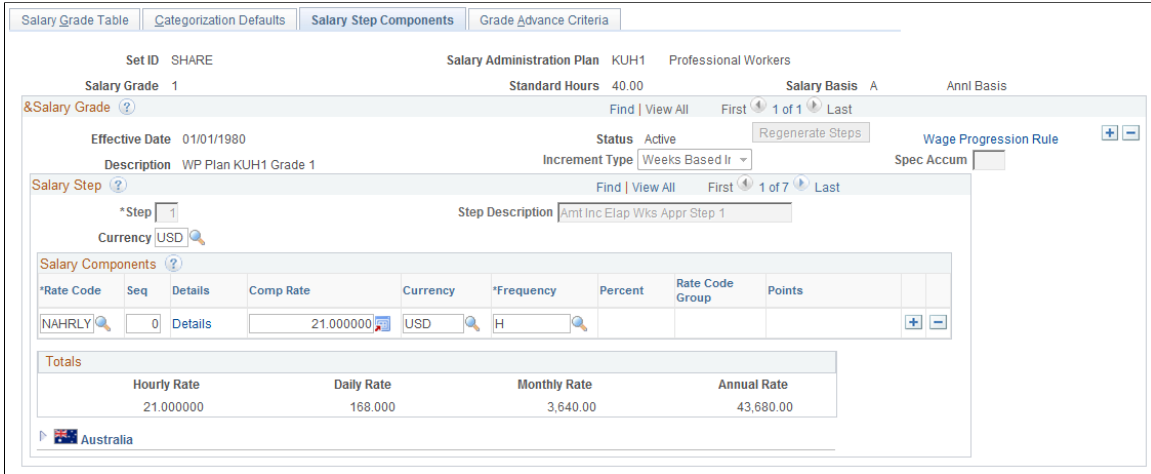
Salary Grade Table | Categorization Defaults | Salary Step Components | Grade Advance Criteria

Set ID SHARE
Salary Administration Plan KUH1 Professional Workers
Salary Grade 1
Standard Hours 40.00
Salary Basis A Annl Basis

&Salary Grade
Find | View All First 1 of 1 Last

Effective Date 01/01/1980
Status Active
Regenerate Steps
Wage Progression Rule
Description WP Plan KUH1 Grade 1
Increment Type Weeks Based Ir
Spec Accum

Salary Step
Find | View All First 1 of 7 Last

*Step 1
Step Description Amt Inc Elap Wks Appr Step 1
Currency USD

Salary Components

| *Rate Code | Seq | Details | Comp Rate | Currency | *Frequency | Percent | Rate Code Group | Points |
|---|---|---|---|---|---|---|---|---|
| NAHRLY | 0 | Details | 21.000000 | USD | H | | | |

Totals

| Hourly Rate | Daily Rate | Monthly Rate | Annual Rate |
|---|---|---|---|
| 21.000000 | 168.000 | 3,640.00 | 43,680.00 |

Australia